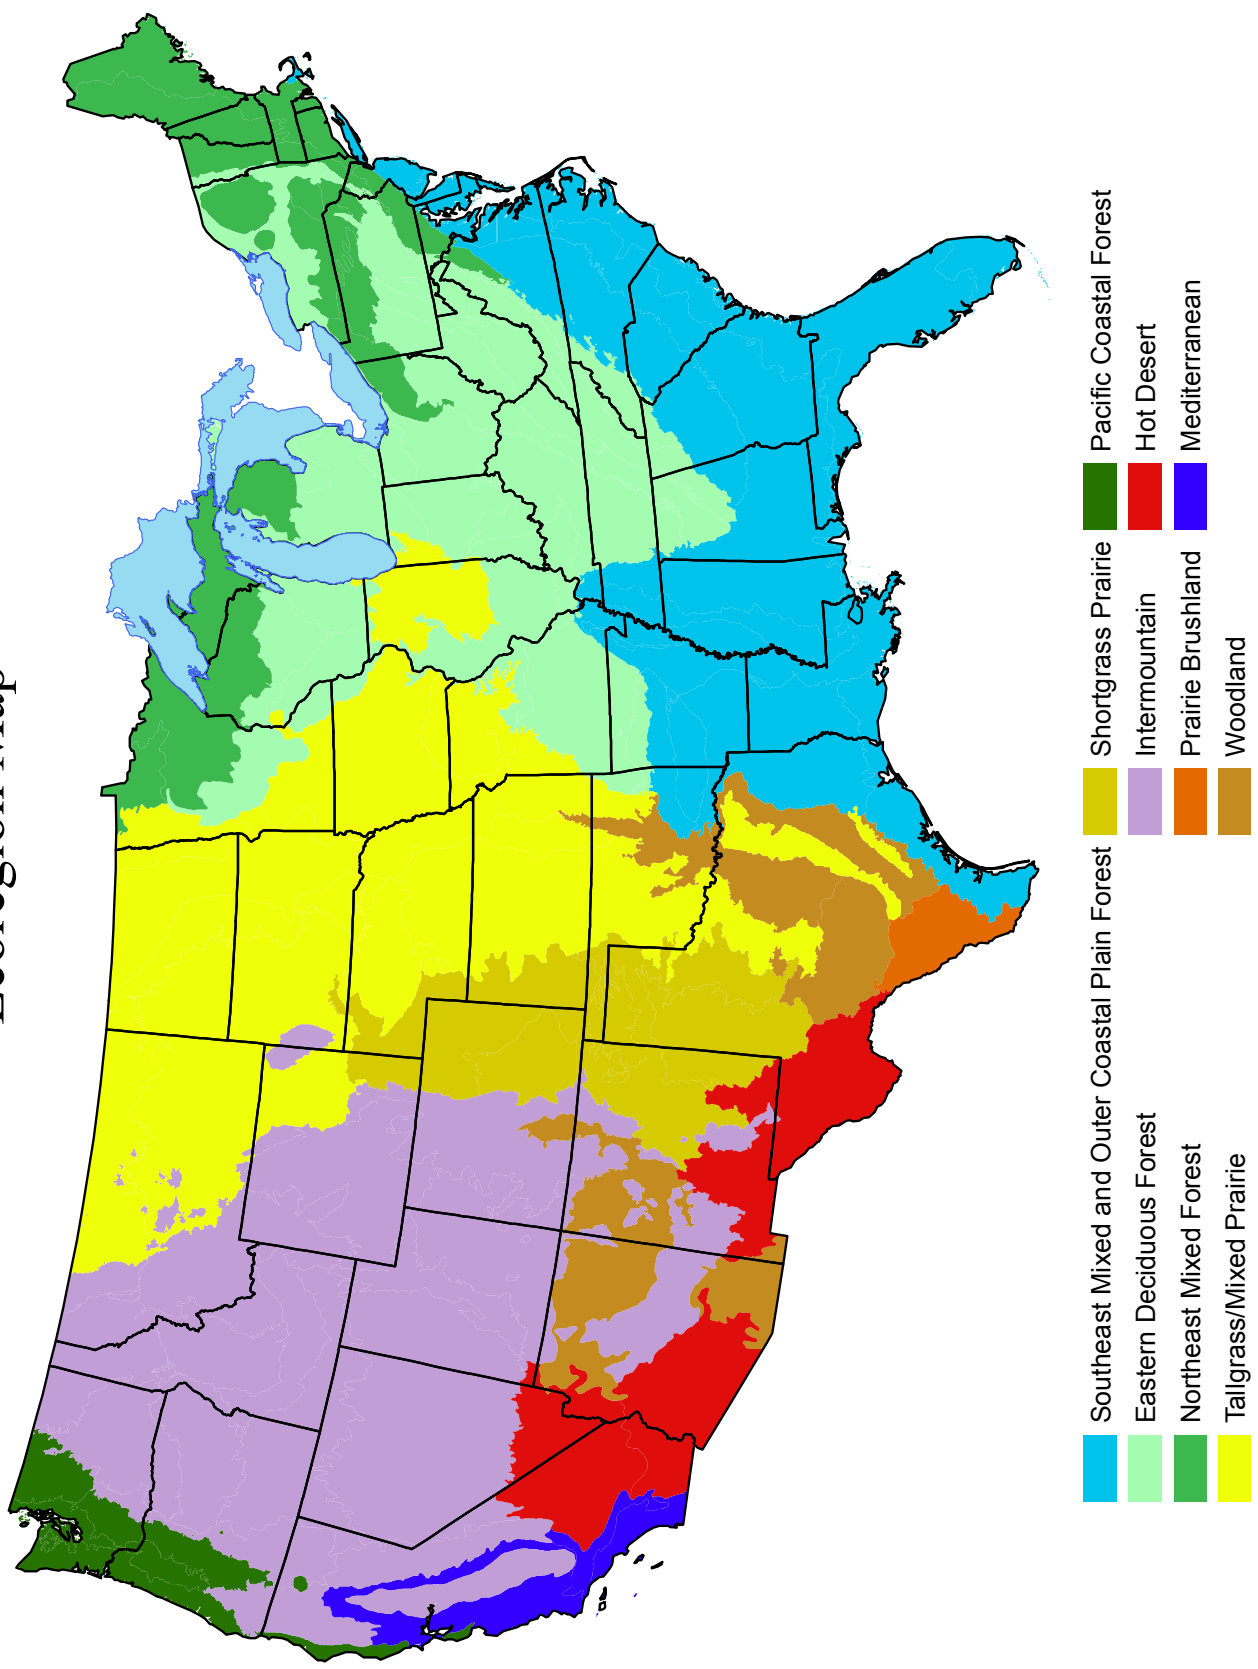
Ecoregion Map

Southeast Mixed and Outer Coastal Plain Forest
Eastern Deciduous Forest
Northeast Mixed Forest
Tallgrass/Mixed Prairie
Shortgrass Prairie
Intermountain
Prairie Brushland
Woodland
Pacific Coastal Forest
Hot Desert
Mediterranean